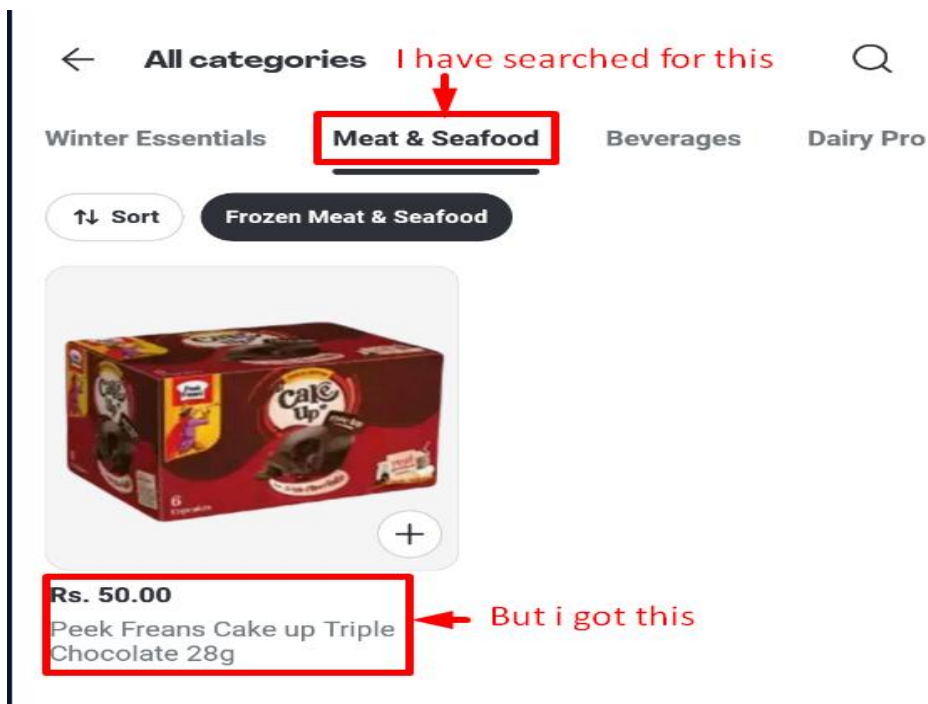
All categories I have searched for this

Winter Essentials Meat & Seafood Beverages Dairy Pro

Sort Frozen Meat & Seafood

Cake up
6

Rs. 50.00
Peek Freans Cake up Triple Chocolate 28g

But i got this